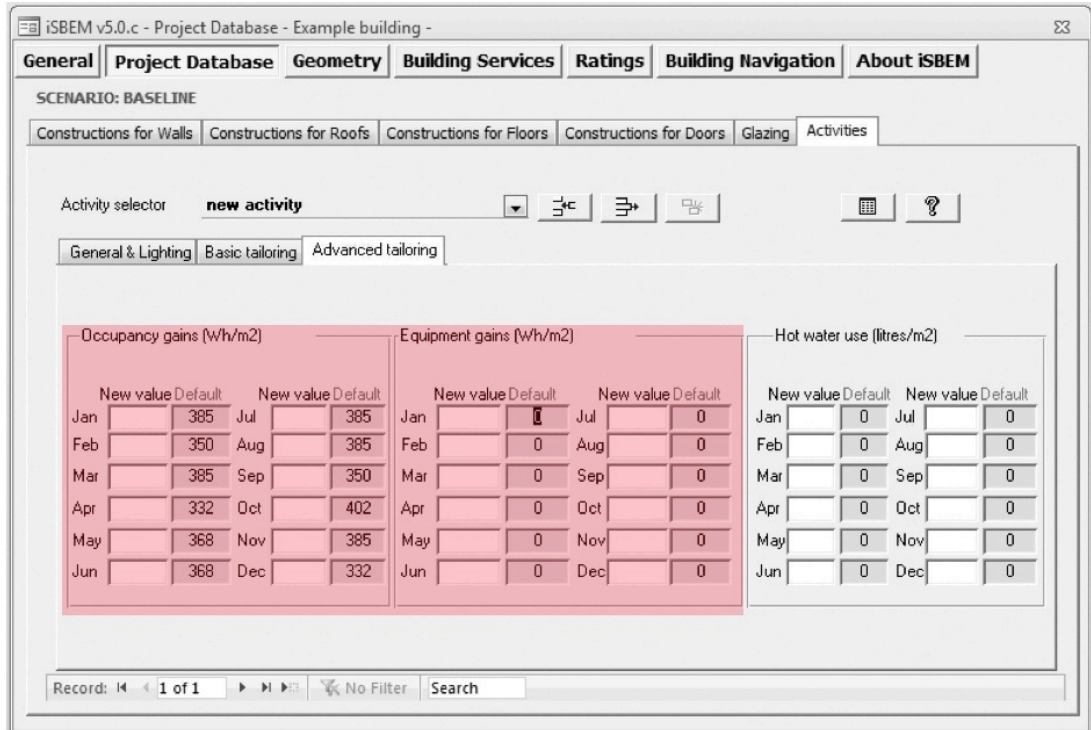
iSBEM v5.0.c - Project Database - Example building -

General | Project Database | Geometry | Building Services | Ratings | Building Navigation | About iSBEM

SCENARIO: BASELINE

Constructions for Walls | Constructions for Roofs | Constructions for Floors | Constructions for Doors | Glazing | Activities

Activity selector new activity

General & Lighting | Basic tailoring | Advanced tailoring

Occupancy gains (Wh/m2)

| | New value | Default | | New value | Default |
|---|---|---|---|---|---|
| Jan | | 385 | Jul | | 385 |
| Feb | | 350 | Aug | | 385 |
| Mar | | 385 | Sep | | 350 |
| Apr | | 332 | Oct | | 402 |
| May | | 368 | Nov | | 385 |
| Jun | | 368 | Dec | | 332 |

Equipment gains (Wh/m2)

| | New value | Default | | New value | Default |
|---|---|---|---|---|---|
| Jan | | 0 | Jul | | 0 |
| Feb | | 0 | Aug | | 0 |
| Mar | | 0 | Sep | | 0 |
| Apr | | 0 | Oct | | 0 |
| May | | 0 | Nov | | 0 |
| Jun | | 0 | Dec | | 0 |

Hot water use (litres/m2)

| | New value | Default | | New value | Default |
|---|---|---|---|---|---|
| Jan | | 0 | Jul | | 0 |
| Feb | | 0 | Aug | | 0 |
| Mar | | 0 | Sep | | 0 |
| Apr | | 0 | Oct | | 0 |
| May | | 0 | Nov | | 0 |
| Jun | | 0 | Dec | | 0 |

Record: 1 of 1 No Filter Search